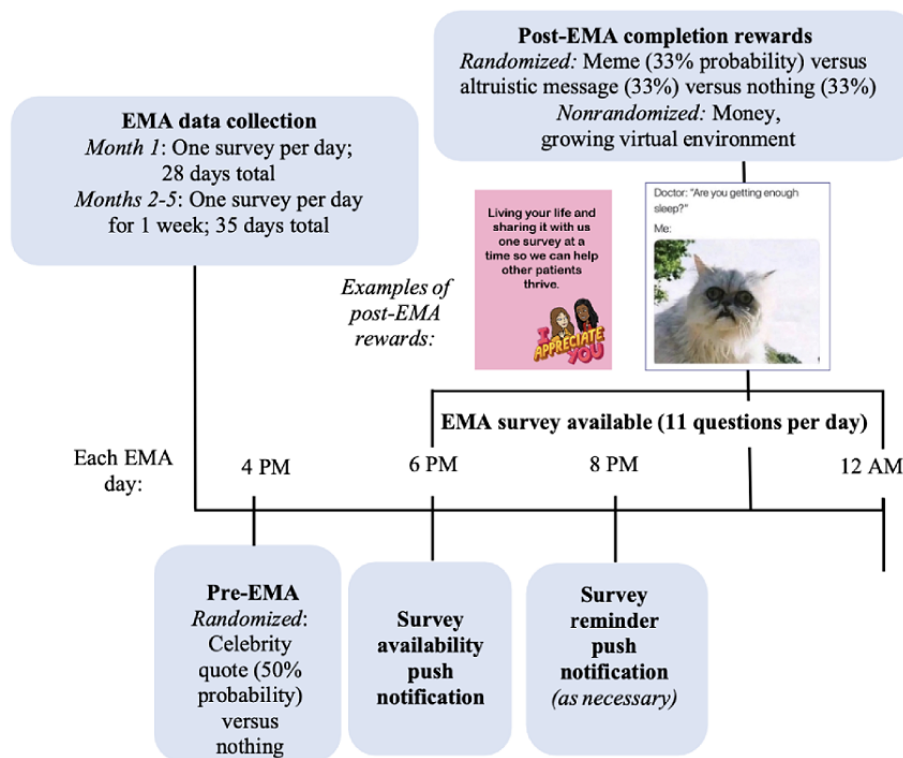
**Post-EMA completion rewards**
*Randomized:* Meme (33% probability) versus altruistic message (33%) versus nothing (33%)
*Nonrandomized:* Money, growing virtual environment

**EMA data collection**
*Month 1*: One survey per day; 28 days total
*Months 2-5*: One survey per day for 1 week; 35 days total

*Examples of post-EMA rewards:*

Living your life and sharing it with us one survey at a time so we can help other patients thrive.

I APPRECIATE YOU

Doctor: "Are you getting enough sleep?"
Me:

**EMA survey available (11 questions per day)**

Each EMA day:

4 PM

6 PM

8 PM

12 AM

**Pre-EMA**
*Randomized*: Celebrity quote (50% probability) versus nothing

**Survey availability push notification**

**Survey reminder push notification**
*(as necessary)*